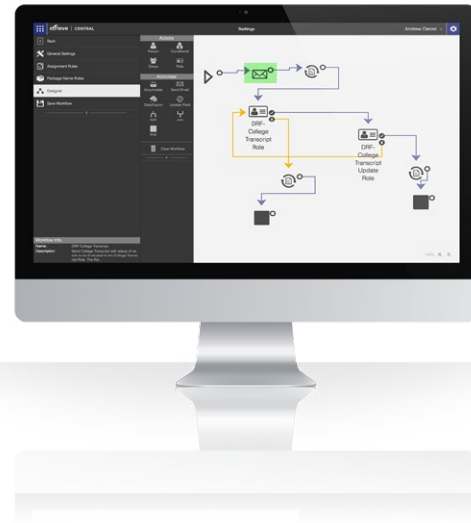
etrieve | CENTRAL

Settings

Andrew Daniel

Back

General Settings

Assignment Rules

Package Name Rules

Designer

Save Workflow

Actions

Activities

Clear Workflow

Workflow Info

Name:

DRF-College Transcript

Description:

DRF-College Transcript Role

DRF-College Transcript Update Role